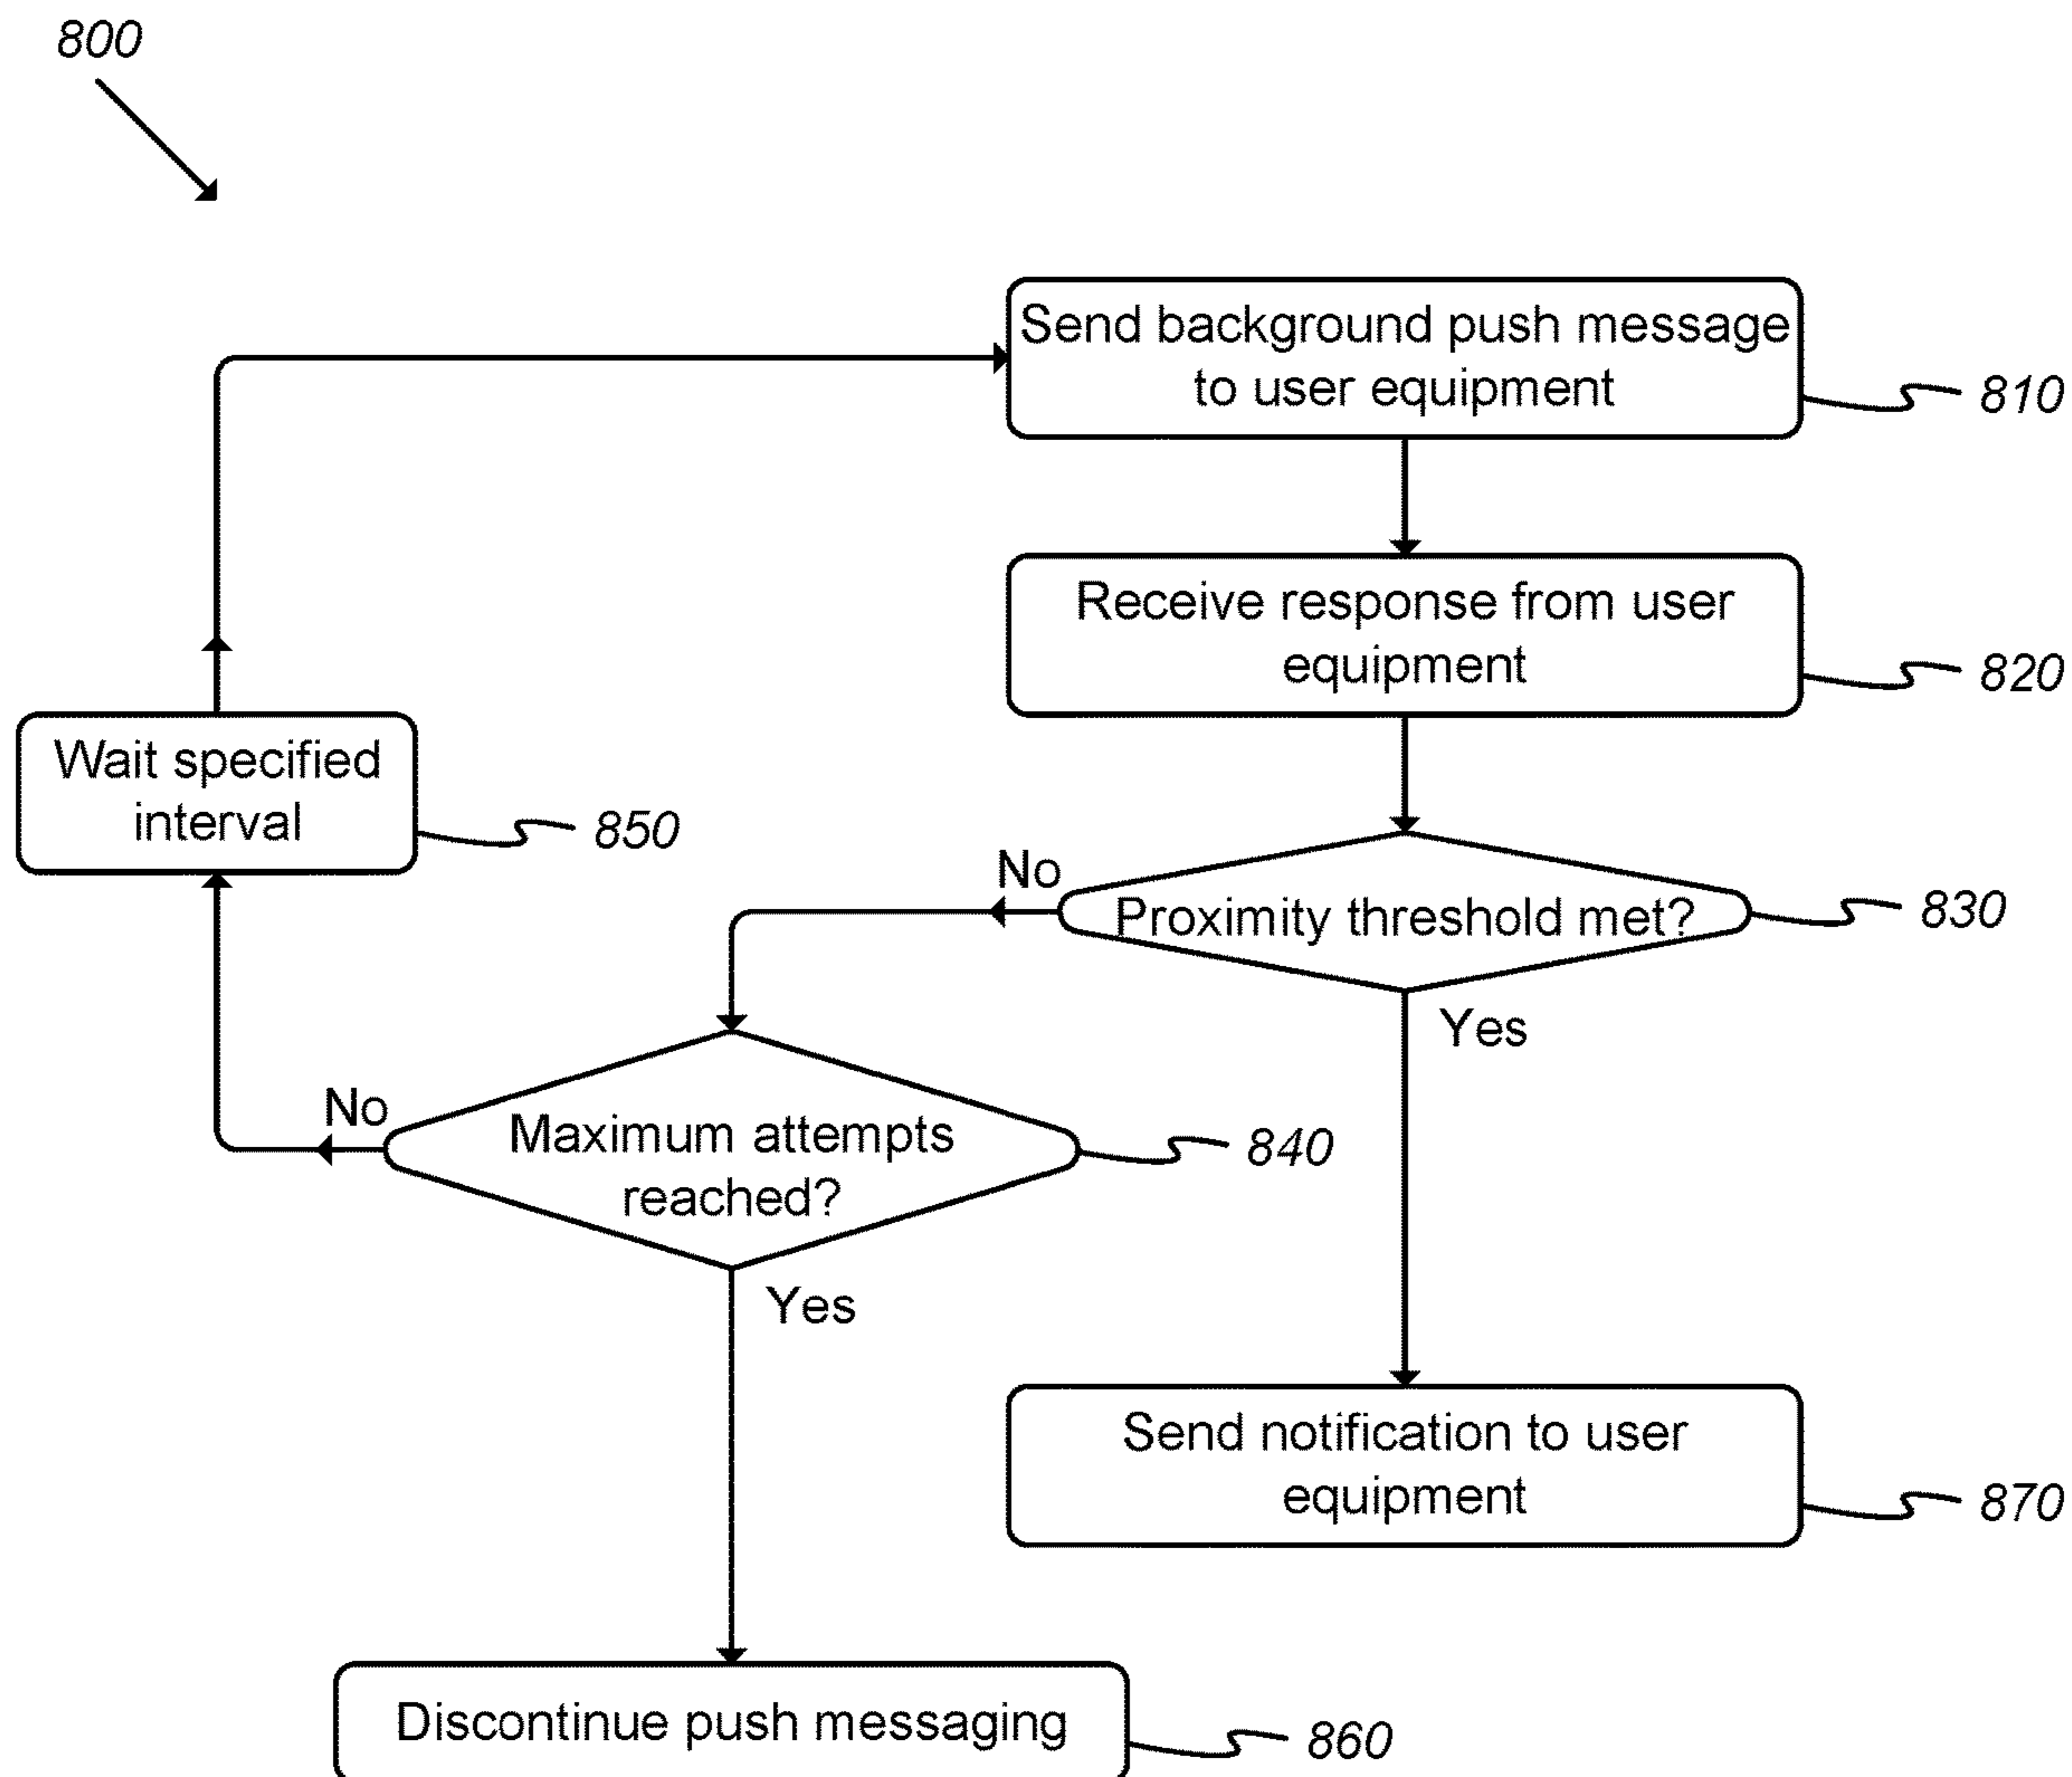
800

Send background push message to user equipment
810

Receive response from user equipment
820

Wait specified interval
850

No

Proximity threshold met?
830

Yes

No

Maximum attempts reached?
840

Yes

Send notification to user equipment
870

Discontinue push messaging
860